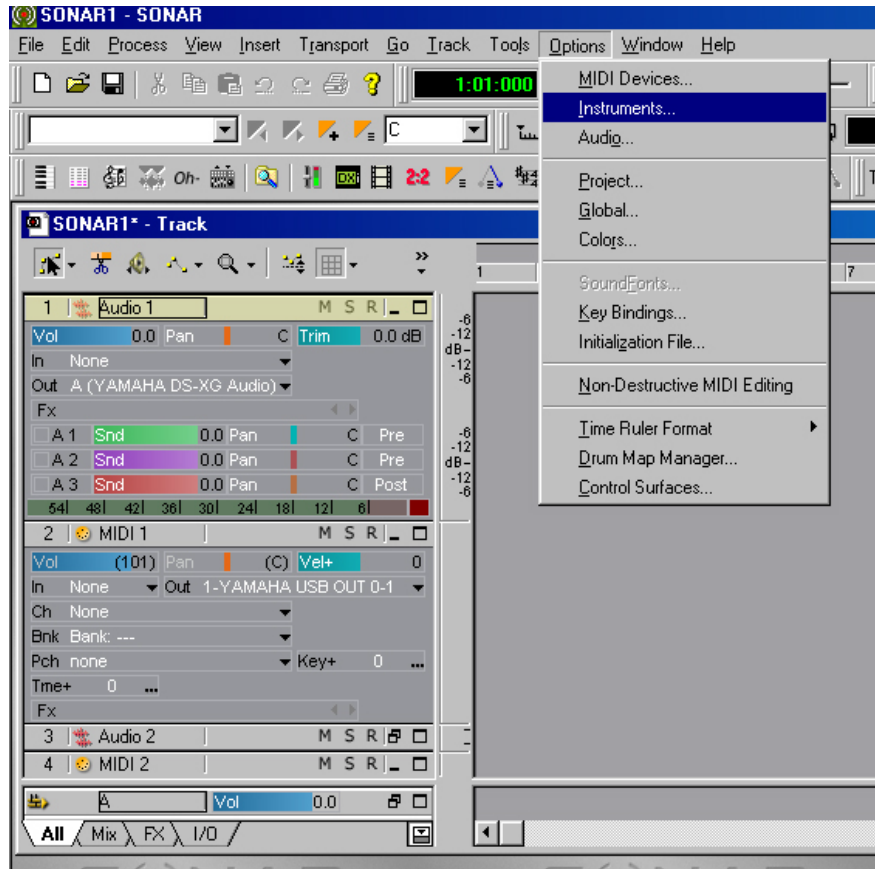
SONAR1 - SONAR

File Edit Process View Insert Transport Go Track Tools Options Window Help

1:01:000

C

Oh-

2:2

SONAR1* - Track

1

7

MIDI Devices...
Instruments...
Audio...

Project...
Global...
Colors...

SoundFonts...
Key Bindings...
Initialization File...

Non-Destructive MIDI Editing

Time Ruler Format
Drum Map Manager...
Control Surfaces...

1 Audio 1 M S R
Vol 0.0 Pan C Trim 0.0 dB
In None
Out A (YAMAHA DS-XG Audio)
Fx
A 1 Snd 0.0 Pan C Pre
A 2 Snd 0.0 Pan C Pre
A 3 Snd 0.0 Pan C Post
54 48 42 36 30 24 18 12 6

-6
-12
dB-
-12
-6

-6
-12
dB-
-12
-6

2 MIDI 1 M S R
Vol (101) Pan (C) Vel+ 0
In None Out 1-YAMAHA USB OUT 0-1
Ch None
Bnk Bank: ---
Pch none Key+ 0 ...
Tme+ 0 ...
Fx
3 Audio 2 M S R
4 MIDI 2 M S R

A Vol 0.0

All Mix FX I/O